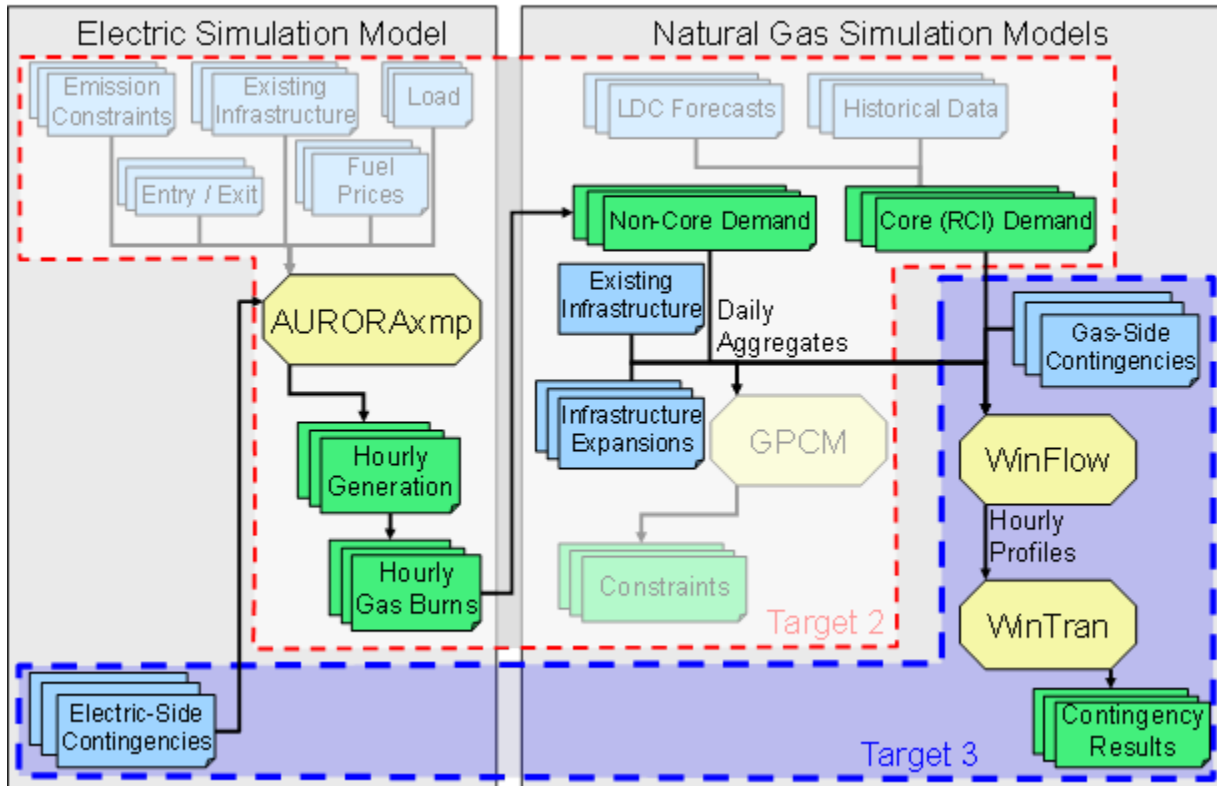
Electric Simulation Model

Natural Gas Simulation Models

Emission Constraints

Existing Infrastructure

Load

Entry / Exit

Fuel Prices

LDC Forecasts

Historical Data

Non-Core Demand

Core (RCI) Demand

AURORAxmp

Existing Infrastructure

Daily Aggregates

Gas-Side Contingencies

Infrastructure Expansions

GPCM

WinFlow

Hourly Generation

Hourly Profiles

Hourly Gas Burns

Constraints

WinTran

Target 2

Electric-Side Contingencies

Contingency Results

Target 3